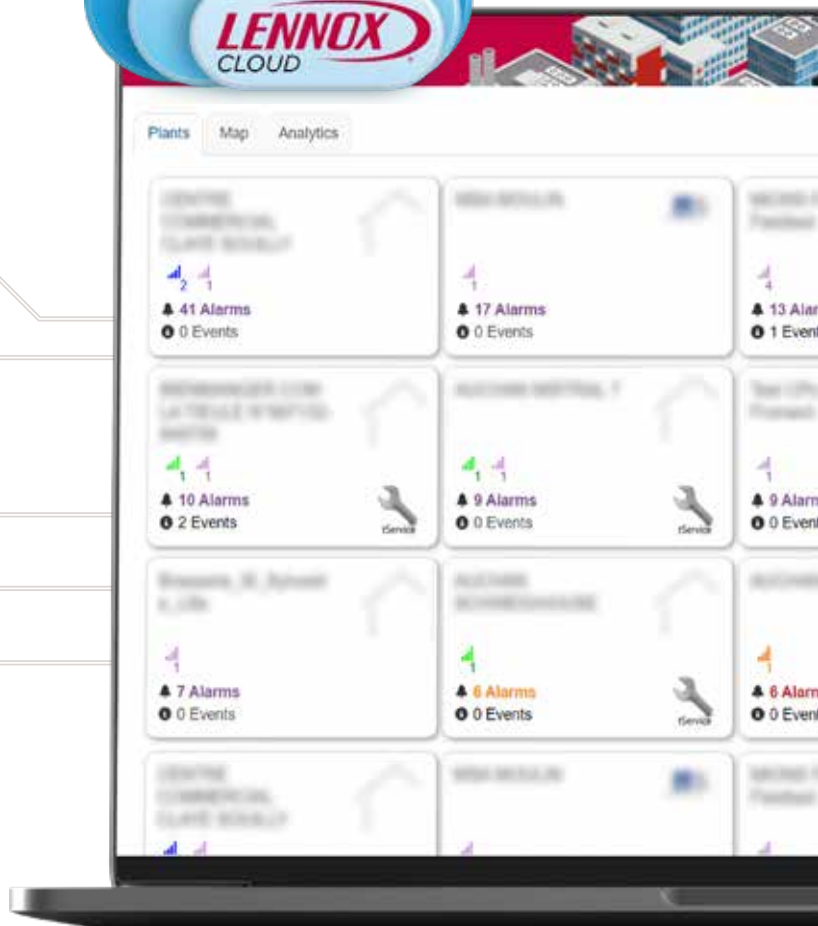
LENNOX
CLOUD

Plants Map Analytics

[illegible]
2 1
41 Alarms
0 Events

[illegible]
1
17 Alarms
0 Events

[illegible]
4
13 Alar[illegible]
1 Event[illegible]

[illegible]
1 1
10 Alarms
2 Events
tService

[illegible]
1 1
9 Alarms
0 Events
tService

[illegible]
1
9 Alarm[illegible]
0 Event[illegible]

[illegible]
1
7 Alarms
0 Events

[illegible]
1
6 Alarms
0 Events
tService

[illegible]
1
6 Alarm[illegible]
0 Event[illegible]

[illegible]

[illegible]

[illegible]